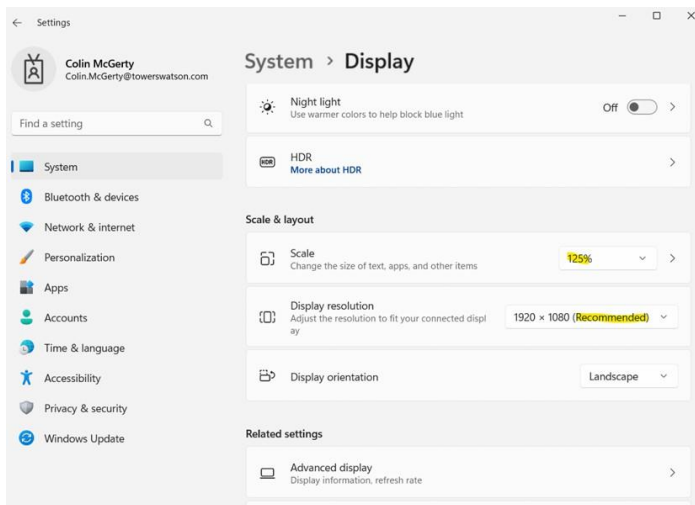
Settings

Colin McGerty
Colin.McGerty@towerswatson.com

Find a setting

System
Bluetooth & devices
Network & internet
Personalization
Apps
Accounts
Time & language
Accessibility
Privacy & security
Windows Update

System > Display

Night light
Use warmer colors to help block blue light
Off

HDR
More about HDR

Scale & layout

Scale
Change the size of text, apps, and other items
125%

Display resolution
Adjust the resolution to fit your connected display
1920 × 1080 (Recommended)

Display orientation
Landscape

Related settings

Advanced display
Display information, refresh rate